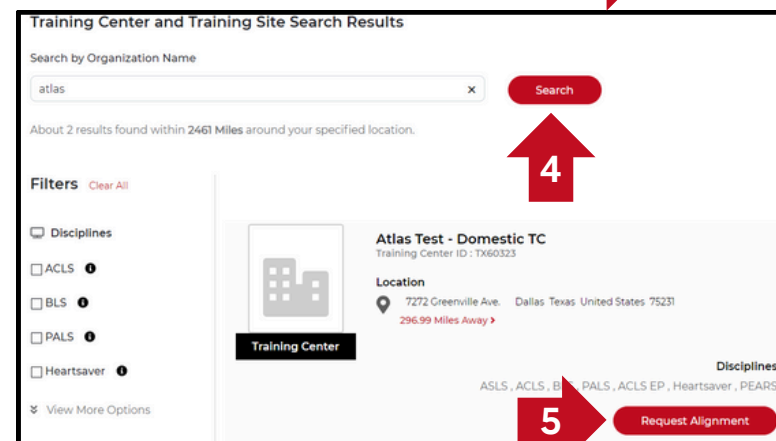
Training Center and Training Site Search Results

Search by Organization Name

atlas ×

Search

About 2 results found within 2461 Miles around your specified location.

4

Filters Clear All

Disciplines

ACLS

BLS

PALS

Heartsaver

View More Options

Training Center

Atlas Test - Domestic TC

Training Center ID : TX60323

Location

7272 Greenville Ave. Dallas Texas United States 75231

296.99 Miles Away ›

Disciplines

ASLS , ACLS , B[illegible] , PALS , ACLS EP , Heartsaver , PEARS

5

Request Alignment